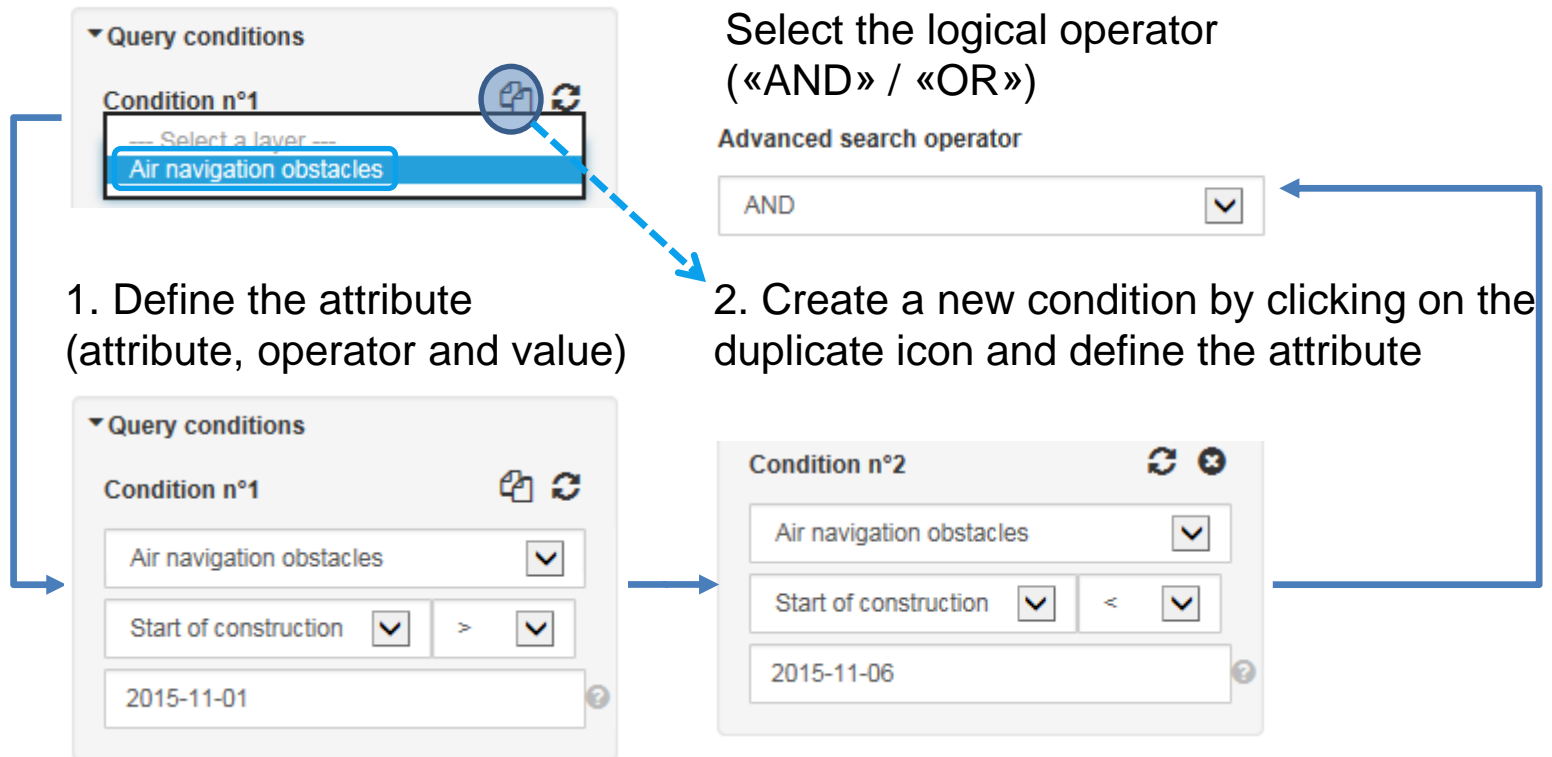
▾Query conditions

Condition n°1

--- Select a layer ---

Air navigation obstacles

Select the logical operator («AND» / «OR»)

Advanced search operator

AND

1. Define the attribute (attribute, operator and value)

2. Create a new condition by clicking on the duplicate icon and define the attribute

▾Query conditions

Condition n°1

Air navigation obstacles

Start of construction

>

2015-11-01

Condition n°2

Air navigation obstacles

Start of construction

<

2015-11-06